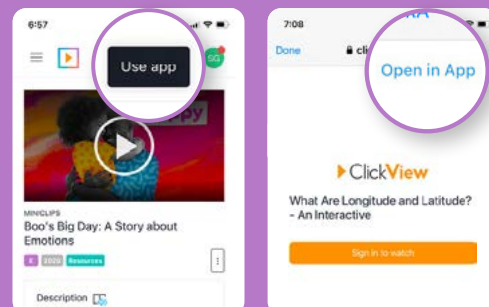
6:57

Use app

SG

MINICLIPS

Boo's Big Day: A Story about Emotions

2 2020 Resources

Description

7:08

Done

cli

Open in App

ClickView

What Are Longitude and Latitude? - An Interactive

Sign in to watch